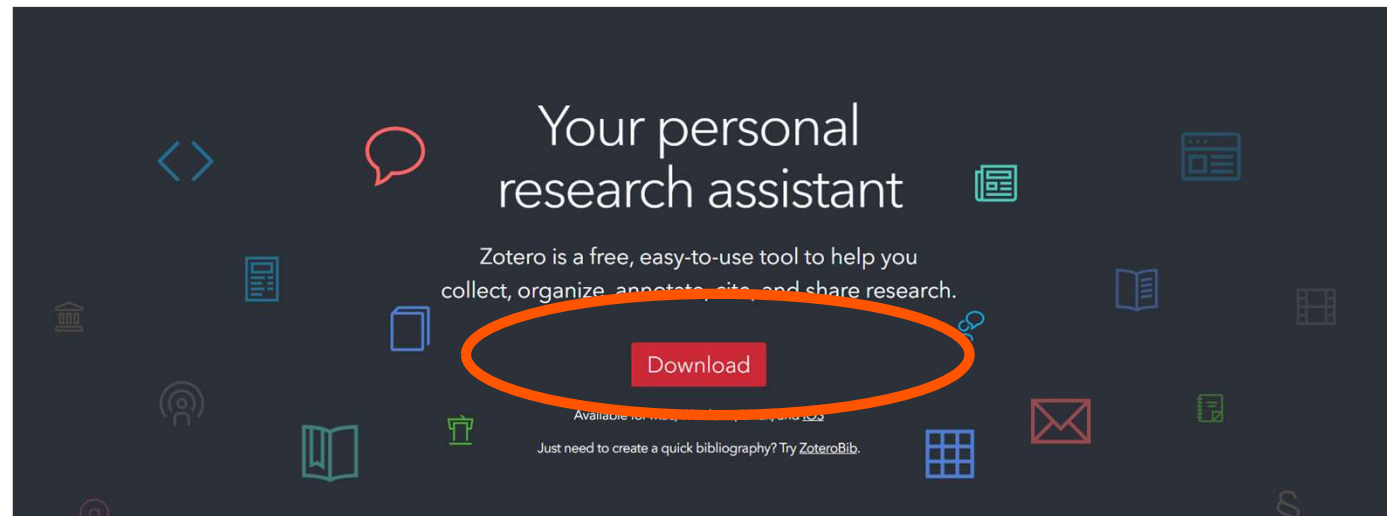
Your personal research assistant

Zotero is a free, easy-to-use tool to help you collect, organize, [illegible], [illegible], and share research.

Download

Available for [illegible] and iOS

Just need to create a quick bibliography? Try ZoteroBib.